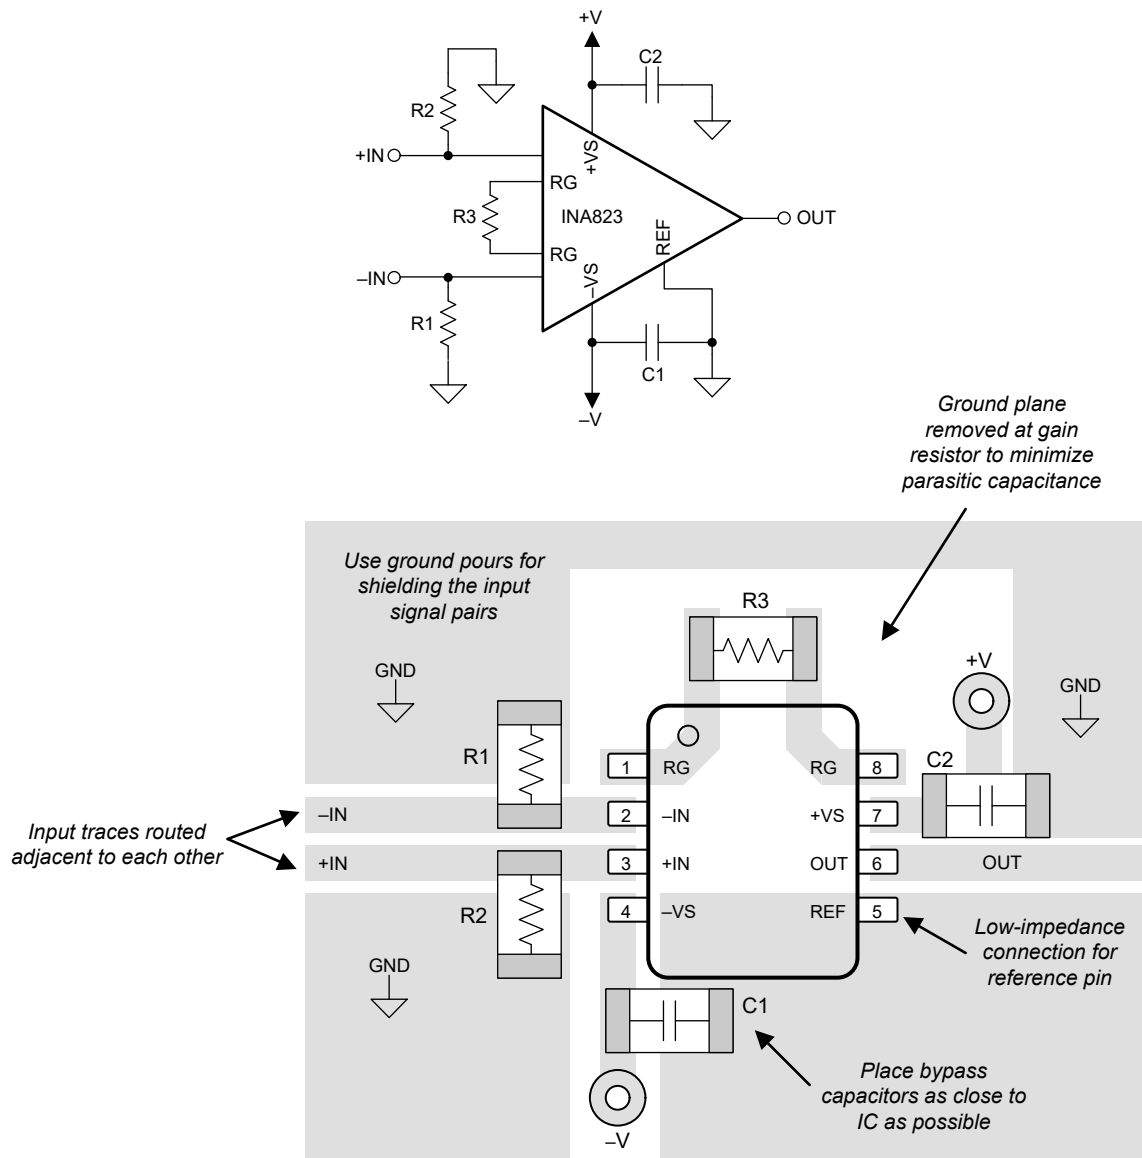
+V

C2

R2

+IN

+VS

RG

R3

INA823

OUT

RG

REF

–IN

–VS

R1

C1

–V

Ground plane removed at gain resistor to minimize parasitic capacitance

Use ground pours for shielding the input signal pairs

R3

+V

GND

GND

R1

1 RG

RG 8

C2

Input traces routed adjacent to each other

–IN

2 –IN

+VS 7

+IN

3 +IN

OUT 6

OUT

R2

4 –VS

REF 5

Low-impedance connection for reference pin

GND

C1

Place bypass capacitors as close to IC as possible

–V